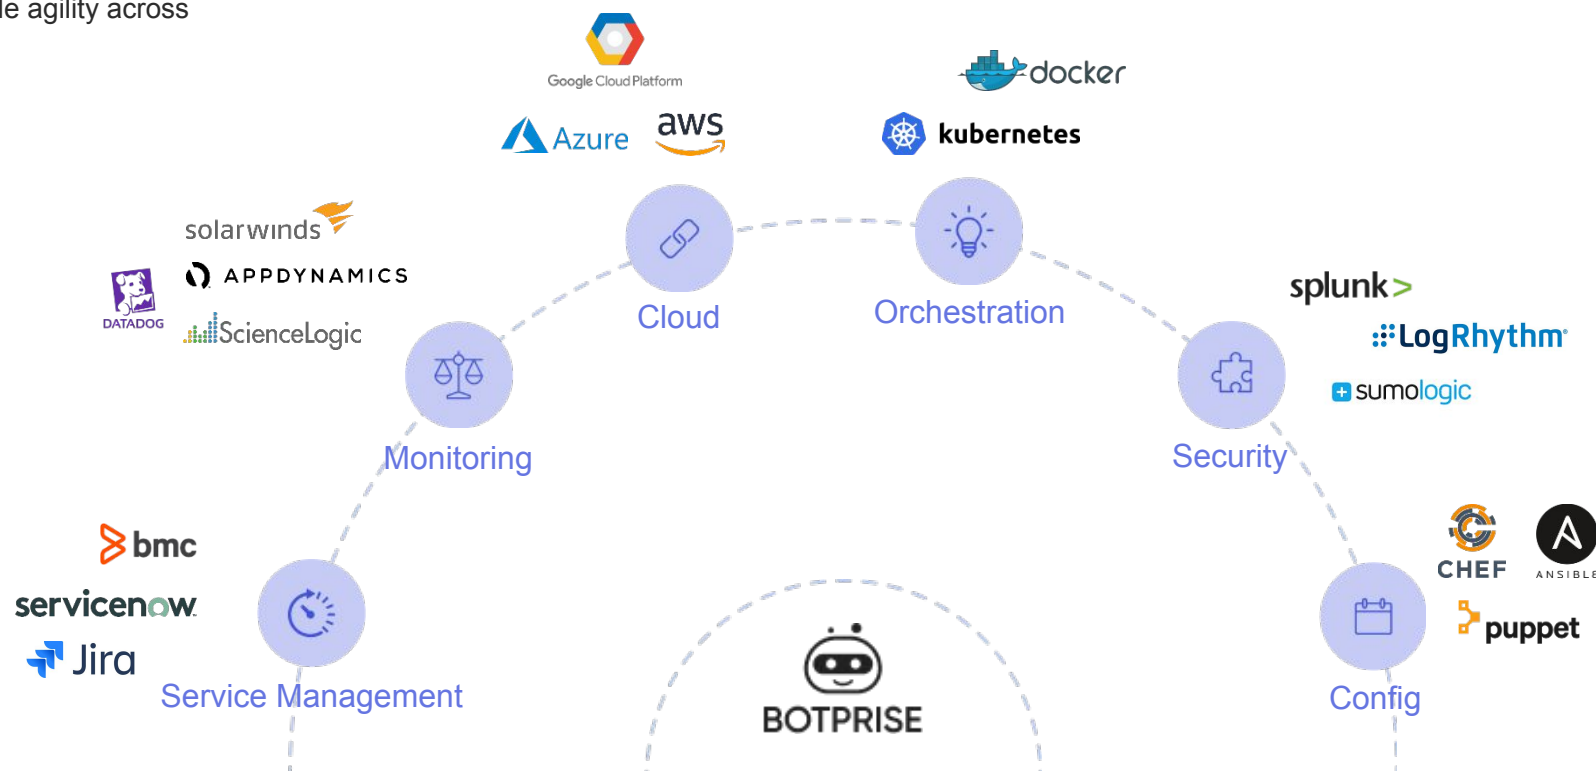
le agility across

Google Cloud Platform

Azure aws

docker

kubernetes

solarwinds

APPDYNAMICS

DATADOG

ScienceLogic

Cloud

Orchestration

splunk>

LogRhythm

sumologic

Monitoring

Security

bmc

servicenow

Jira

CHEF

ANSIBLE

puppet

Service Management

BOTPRISE

Config